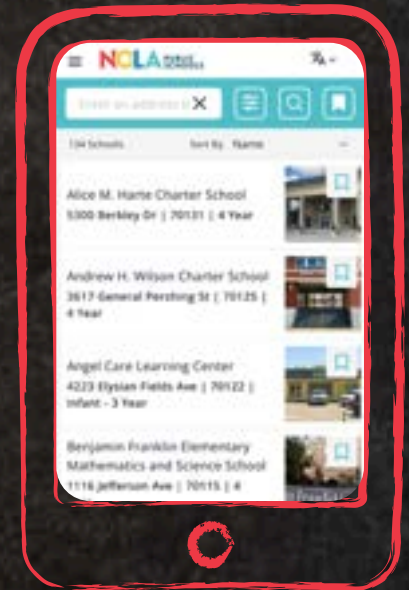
NOLA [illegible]

Enter an address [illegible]

134 Schools Sort By Name

Alice M. Harte Charter School
5300 Berkley Dr | 70131 | 4 Year

Andrew H. Wilson Charter School
3617 General Pershing St | 70125 | 4 Year

Angel Care Learning Center
4223 Elysian Fields Ave | 70122 | Infant - 3 Year

Benjamin Franklin Elementary Mathematics and Science School
1116 Jefferson Ave | 70115 | 4